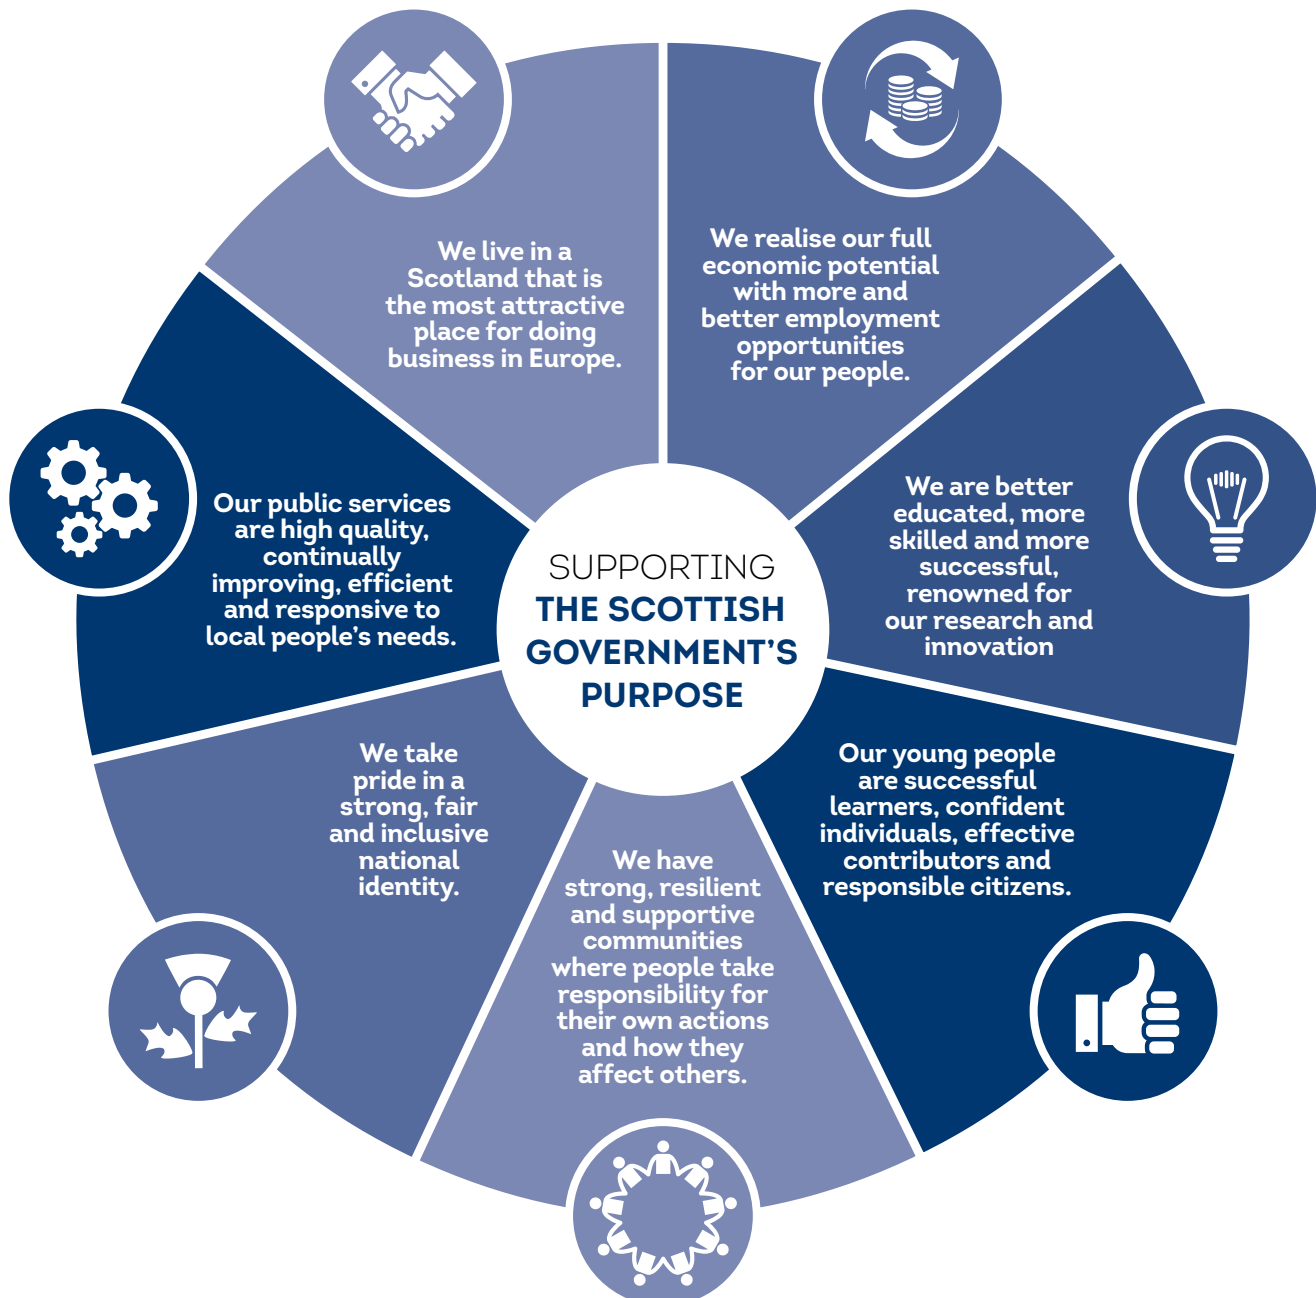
SUPPORTING
THE SCOTTISH GOVERNMENT'S PURPOSE

We live in a Scotland that is the most attractive place for doing business in Europe.

We realise our full economic potential with more and better employment opportunities for our people.

We are better educated, more skilled and more successful, renowned for our research and innovation

Our young people are successful learners, confident individuals, effective contributors and responsible citizens.

We have strong, resilient and supportive communities where people take responsibility for their own actions and how they affect others.

We take pride in a strong, fair and inclusive national identity.

Our public services are high quality, continually improving, efficient and responsive to local people's needs.